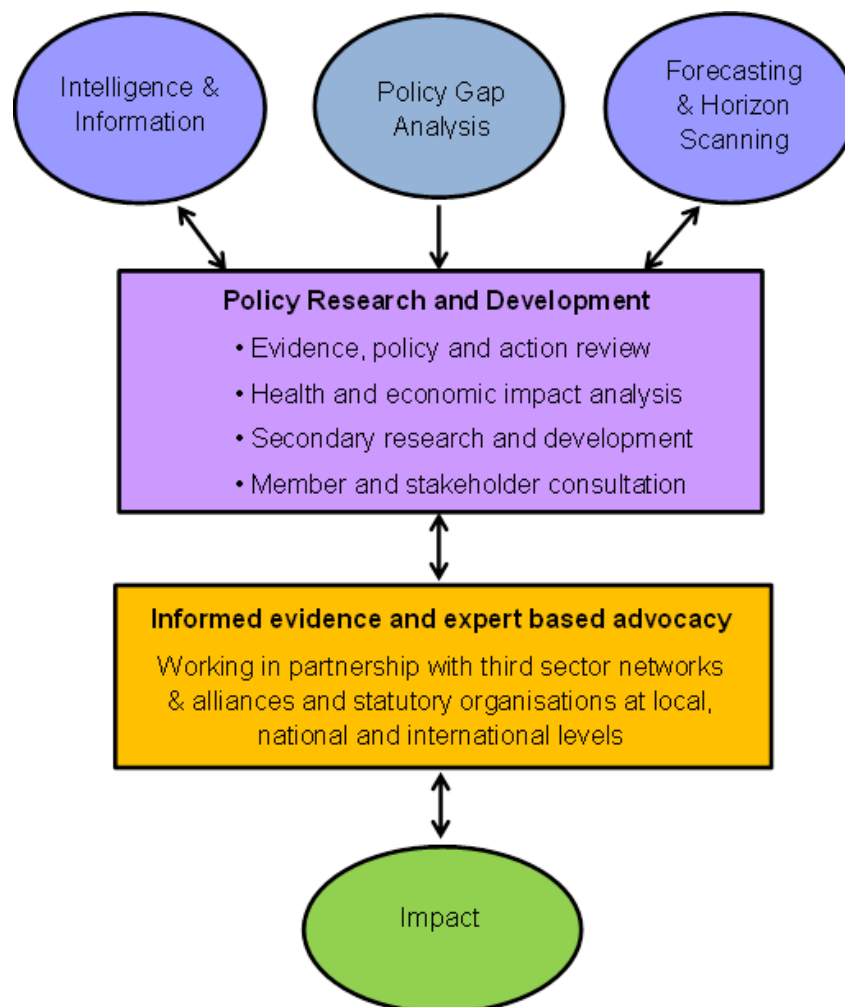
Intelligence & Information

Policy Gap Analysis

Forecasting & Horizon Scanning

Policy Research and Development

• Evidence, policy and action review
• Health and economic impact analysis
• Secondary research and development
• Member and stakeholder consultation

Informed evidence and expert based advocacy

Working in partnership with third sector networks & alliances and statutory organisations at local, national and international levels

Impact